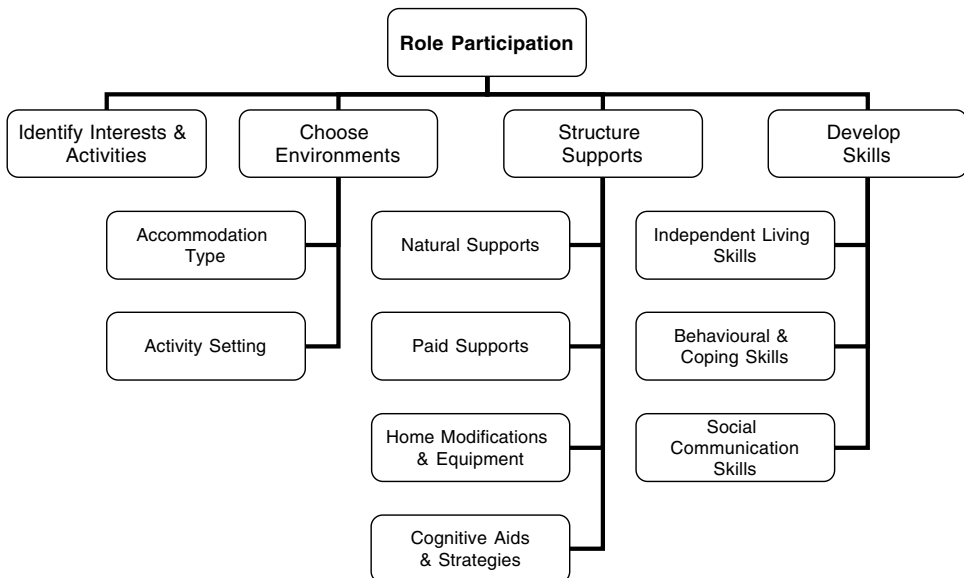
Role Participation

Identify Interests & Activities

Choose Environments

Accommodation Type

Activity Setting

Structure Supports

Natural Supports

Paid Supports

Home Modifications & Equipment

Cognitive Aids & Strategies

Develop Skills

Independent Living Skills

Behavioural & Coping Skills

Social Communication Skills